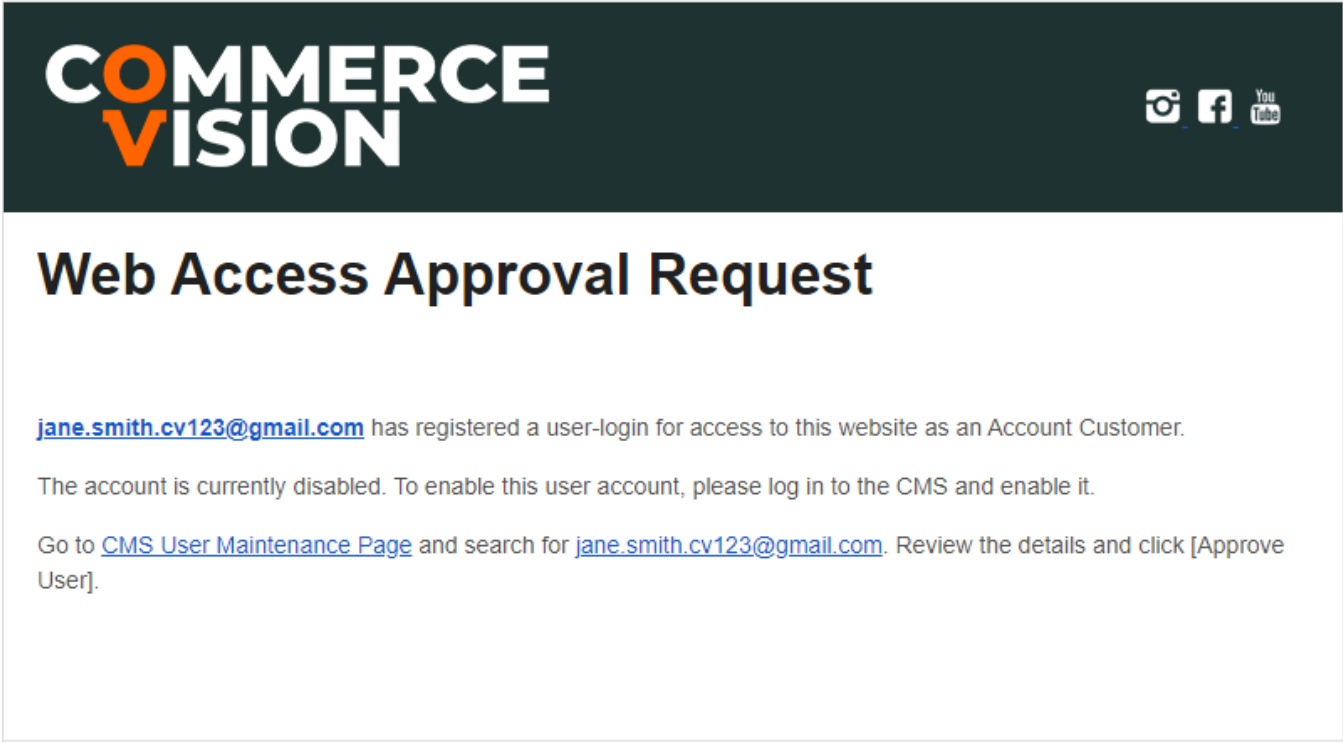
COMMERCE VISION

You Tube

Web Access Approval Request

jane.smith.cv123@gmail.com has registered a user-login for access to this website as an Account Customer.

The account is currently disabled. To enable this user account, please log in to the CMS and enable it.

Go to CMS User Maintenance Page and search for jane.smith.cv123@gmail.com. Review the details and click [Approve User].